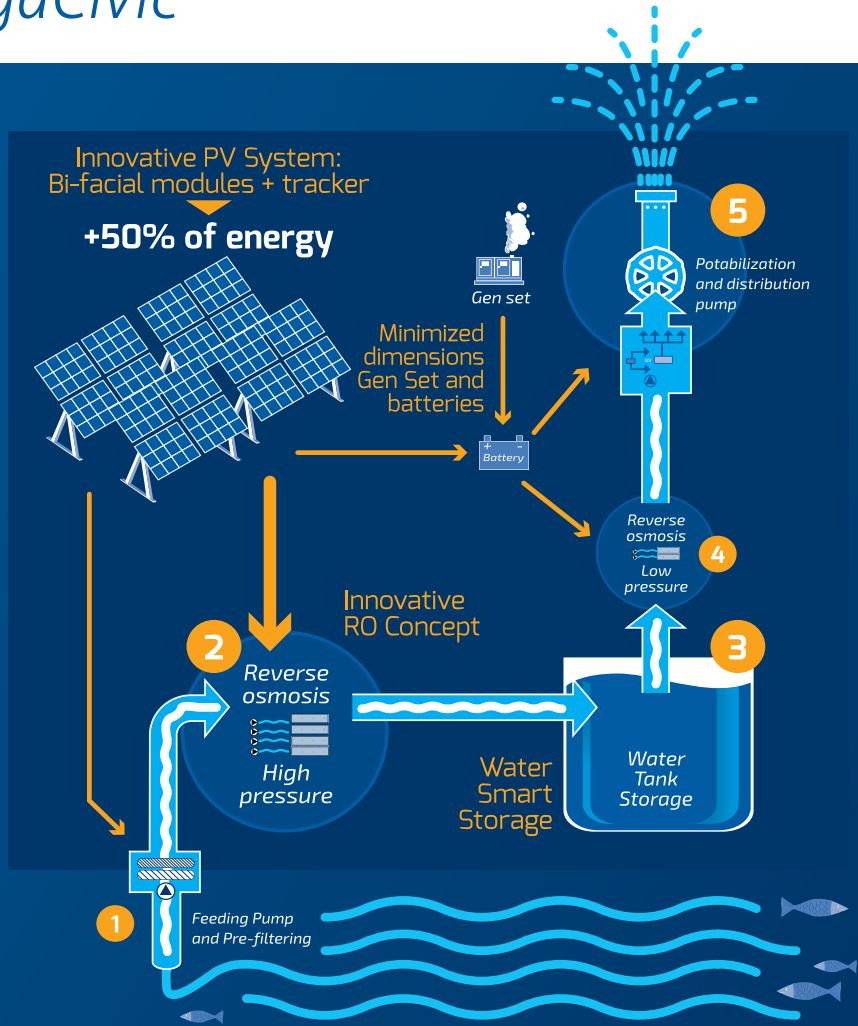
gacivic

Innovative PV System: Bi-facial modules + tracker

+50% of energy

Gen set

Minimized dimensions Gen Set and batteries

Battery

5

Potabilization and distribution pump

Reverse osmosis

4

Low pressure

Innovative RO Concept

2

Reverse osmosis

High pressure

3

Water Smart Storage

Water Tank Storage

1

Feeding Pump and Pre-filtering